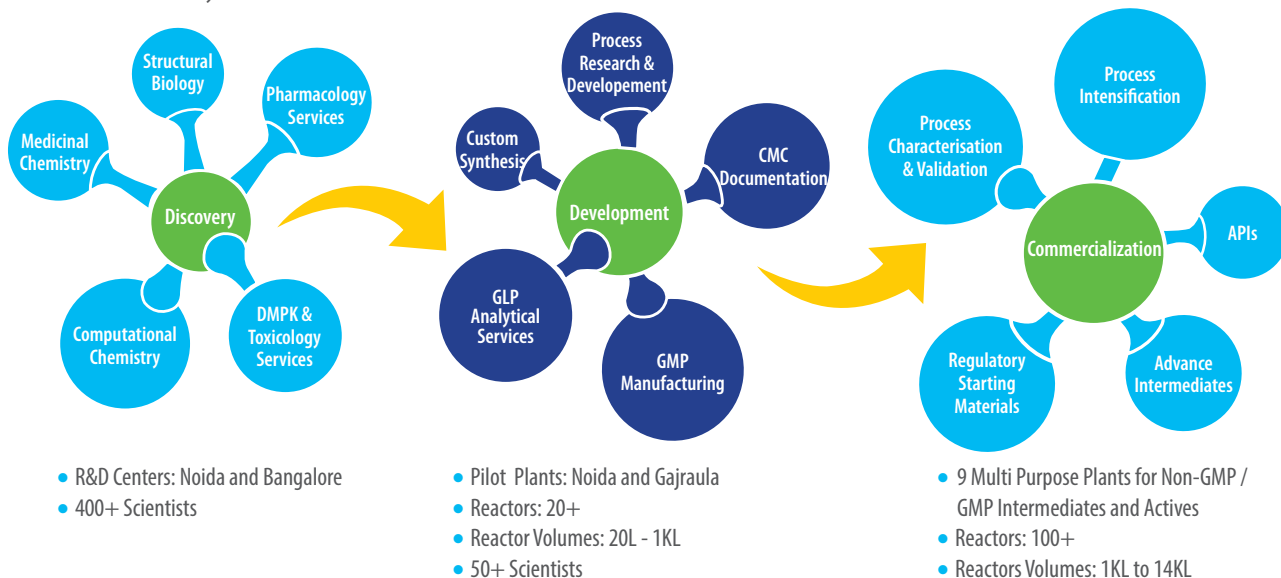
Structural Biology

Pharmacology Services

Medicinal Chemistry

Discovery

Computational Chemistry

DMPK & Toxicology Services

• R&D Centers: Noida and Bangalore
• 400+ Scientists

Process Research & Developement

Custom Synthesis

CMC Documentation

Development

GLP Analytical Services

GMP Manufacturing

• Pilot Plants: Noida and Gajraula
• Reactors: 20+
• Reactor Volumes: 20L - 1KL
• 50+ Scientists

Process Intensification

Process Characterisation & Validation

APIs

Commercialization

Regulatory Starting Materials

Advance Intermediates

• 9 Multi Purpose Plants for Non-GMP / GMP Intermediates and Actives
• Reactors: 100+
• Reactors Volumes: 1KL to 14KL